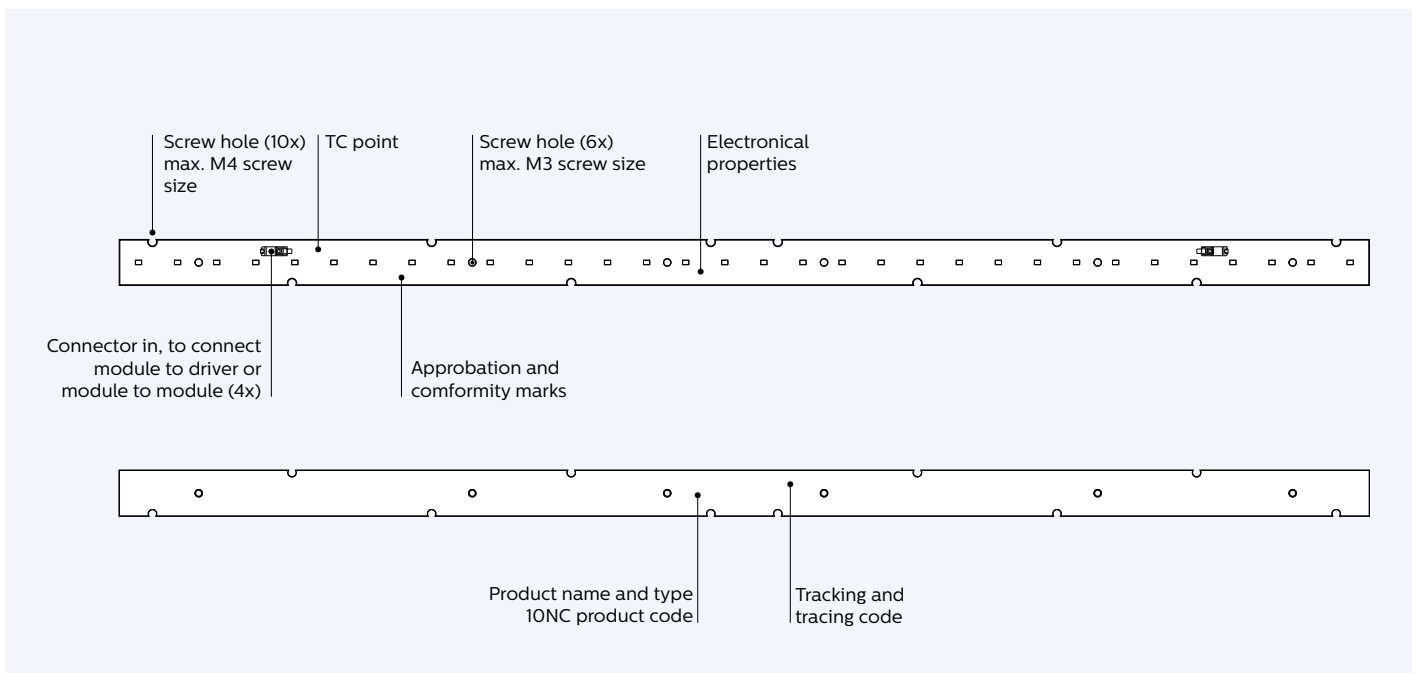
Screw hole (10x) max. M4 screw size

TC point

Screw hole (6x) max. M3 screw size

Electronical properties

Connector in, to connect module to driver or module to module (4x)

Approbation and comformity marks

Product name and type 10NC product code

Tracking and tracing code